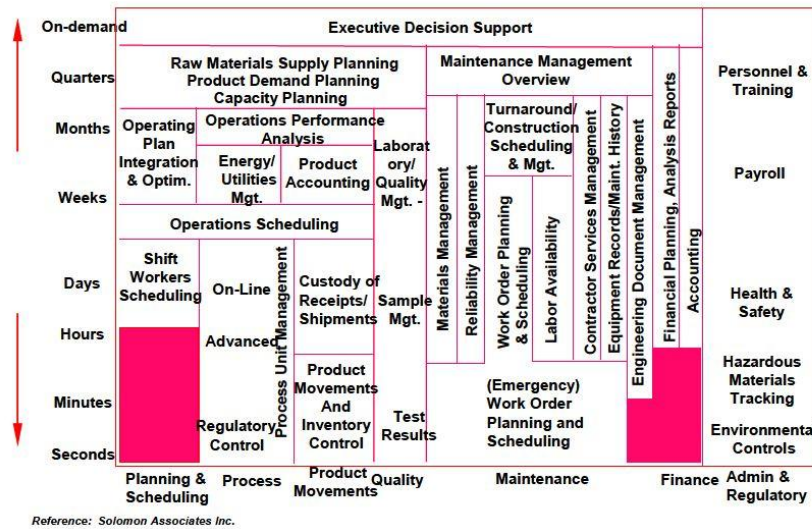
On-demand
Quarters
Months
Weeks
Days
Hours
Minutes
Seconds

Executive Decision Support

Raw Materials Supply Planning
Product Demand Planning
Capacity Planning

Maintenance Management Overview

Personnel & Training

Operating Plan Integration & Optim.

Operations Performance Analysis

Energy/ Utilities Mgt.

Product Accounting

Laboratory/ Quality Mgt. -

Materials Management

Reliability Management

Turnaround/ Construction Scheduling & Mgt.

Work Order Planning & Scheduling

Labor Availability

Contractor Services Management

Equipment Records/Maint. History

Engineering Document Management

Financial Planning, Analysis Reports

Accounting

Payroll

Operations Scheduling

Shift Workers Scheduling

On-Line

Advanced

Regulatory Control

Process Unit Management

Custody of Receipts/ Shipments

Sample Mgt.

Product Movements And Inventory Control

Test Results

(Emergency) Work Order Planning and Scheduling

Health & Safety

Hazardous Materials Tracking

Environmental Controls

Planning & Scheduling
Process
Product Movements
Quality
Maintenance
Finance
Admin & Regulatory

Reference: Solomon Associates Inc.